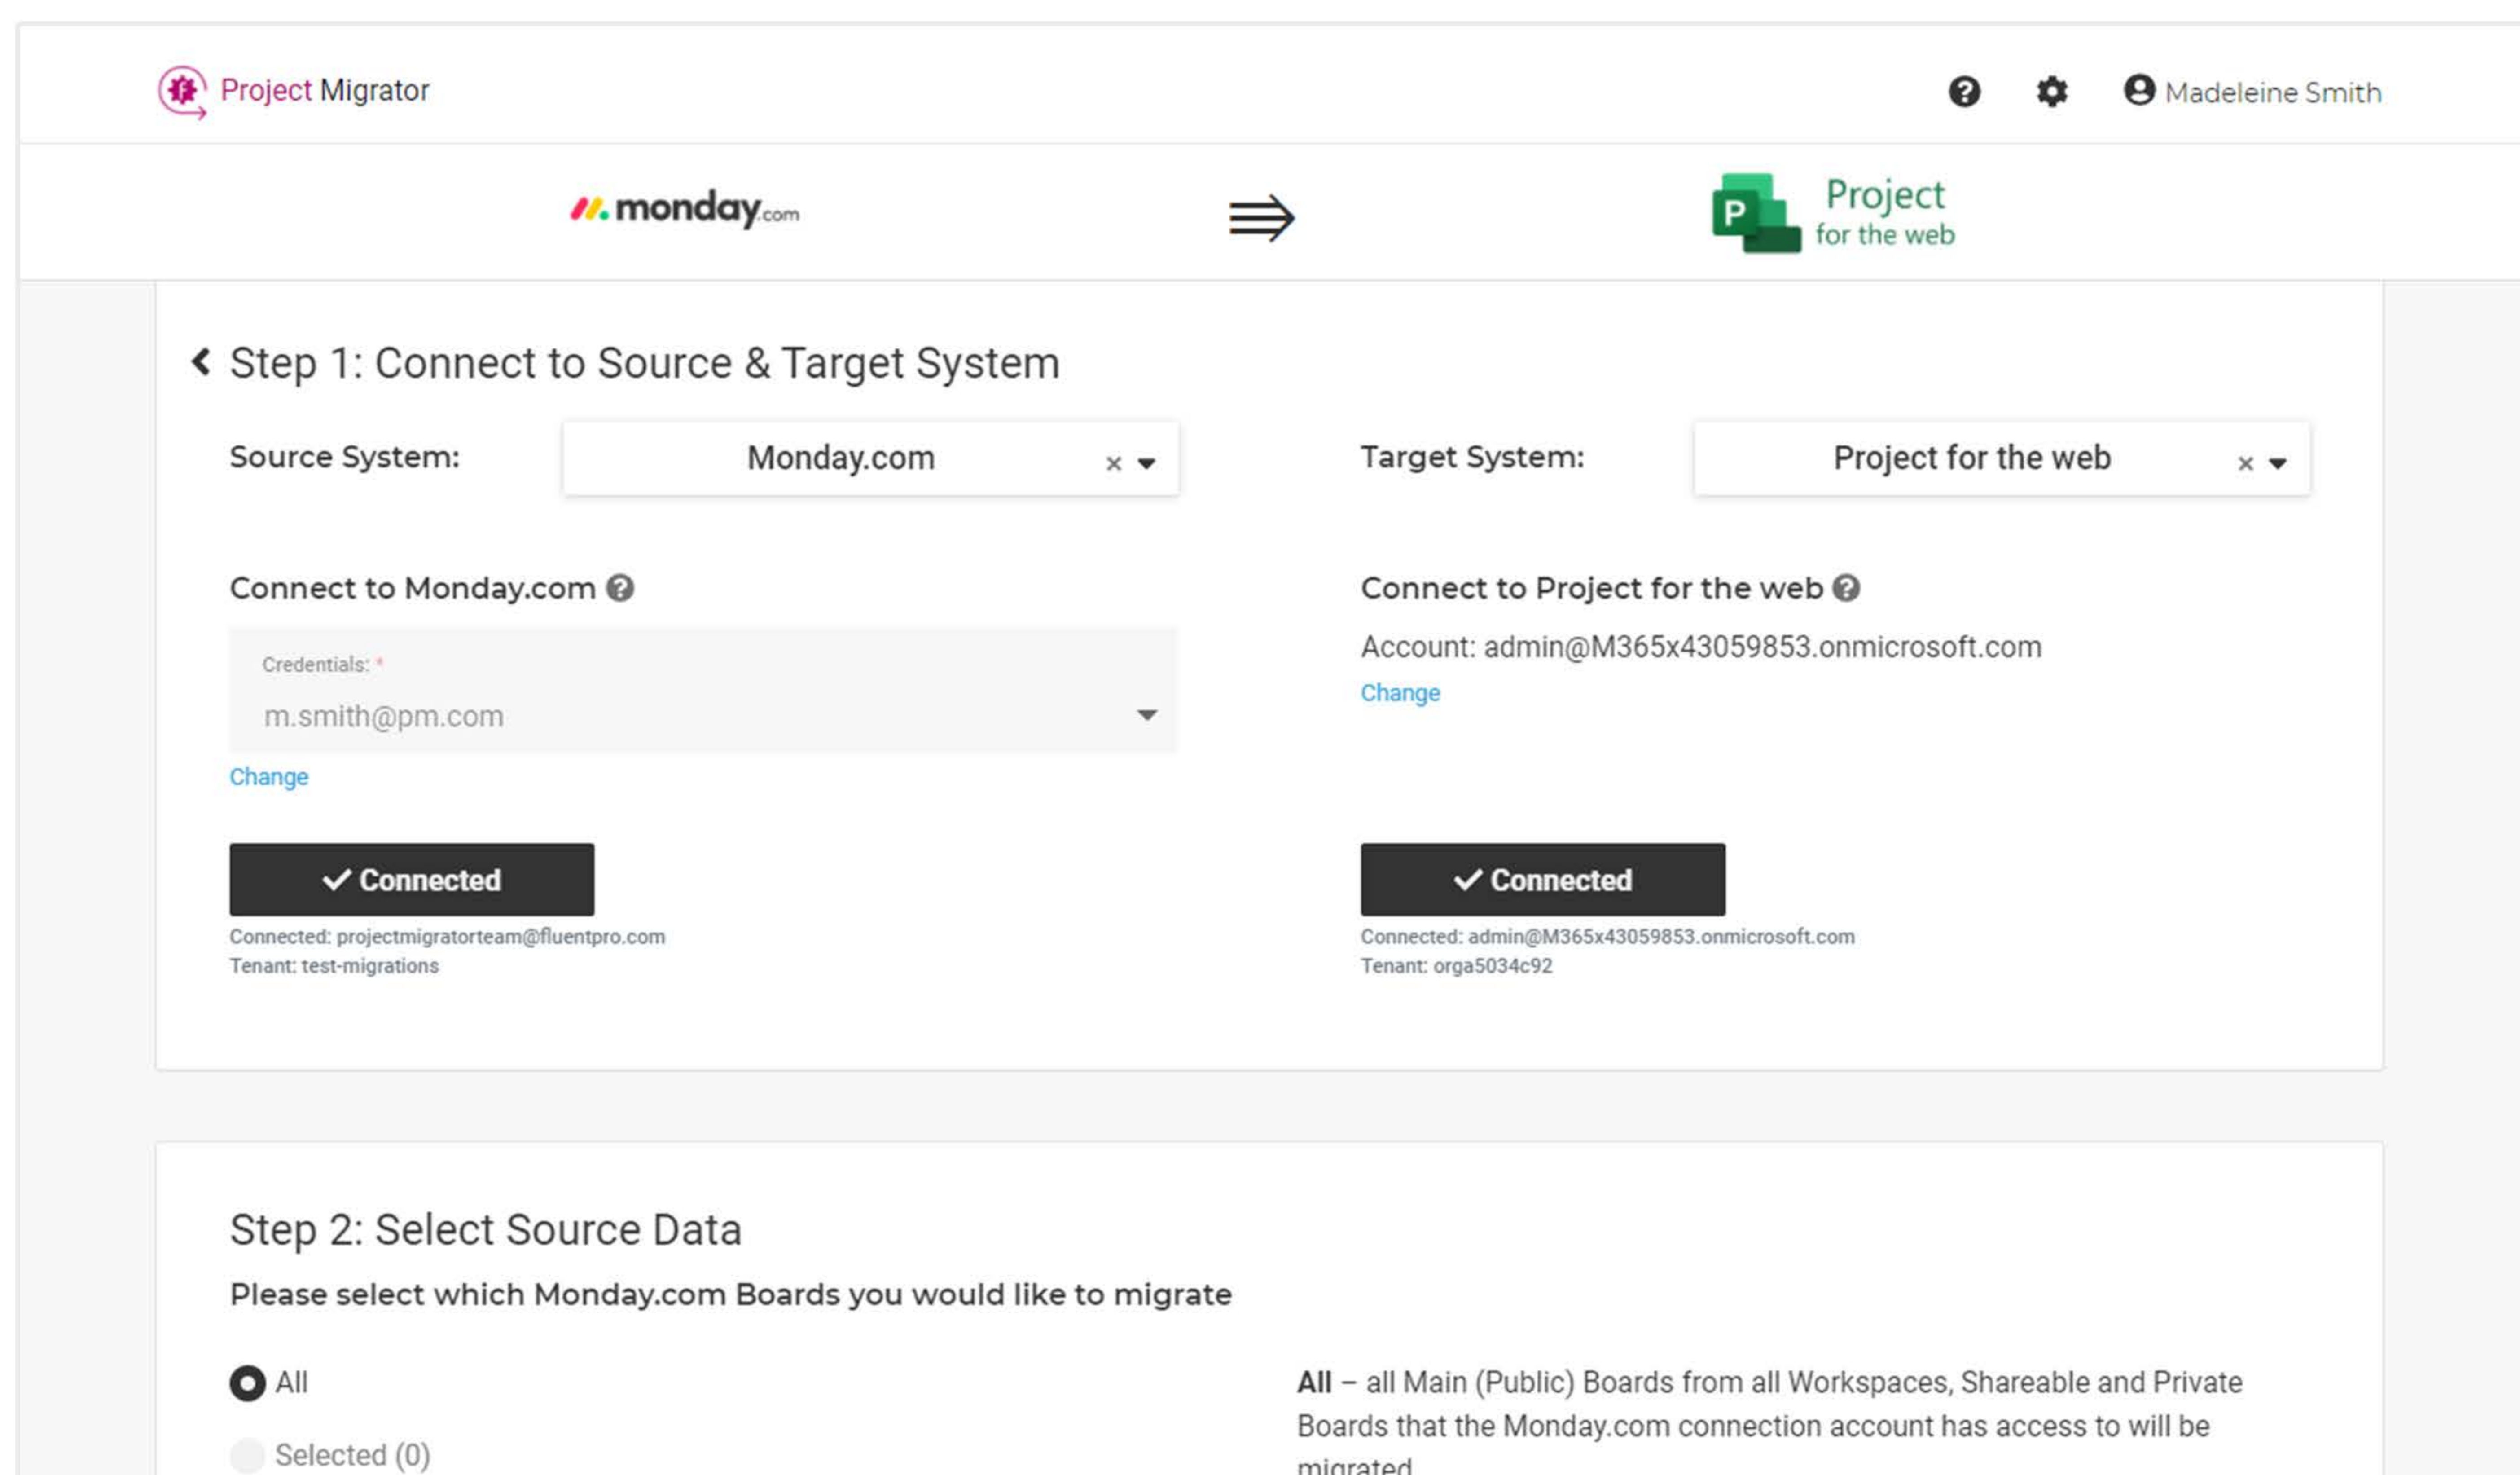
Project Migrator

Madeleine Smith

monday.com

Project for the web

Step 1: Connect to Source & Target System

Source System: Monday.com

Target System: Project for the web

Connect to Monday.com

Credentials: *

m.smith@pm.com

Change

Connected

Connected: projectmigratorteam@fluentpro.com
Tenant: test-migrations

Connect to Project for the web

Account: admin@M365x43059853.onmicrosoft.com

Change

Connected

Connected: admin@M365x43059853.onmicrosoft.com
Tenant: orga5034c92

Step 2: Select Source Data

Please select which Monday.com Boards you would like to migrate

All

Selected (0)

**All** – all Main (Public) Boards from all Workspaces, Shareable and Private Boards that the Monday.com connection account has access to will be migrated